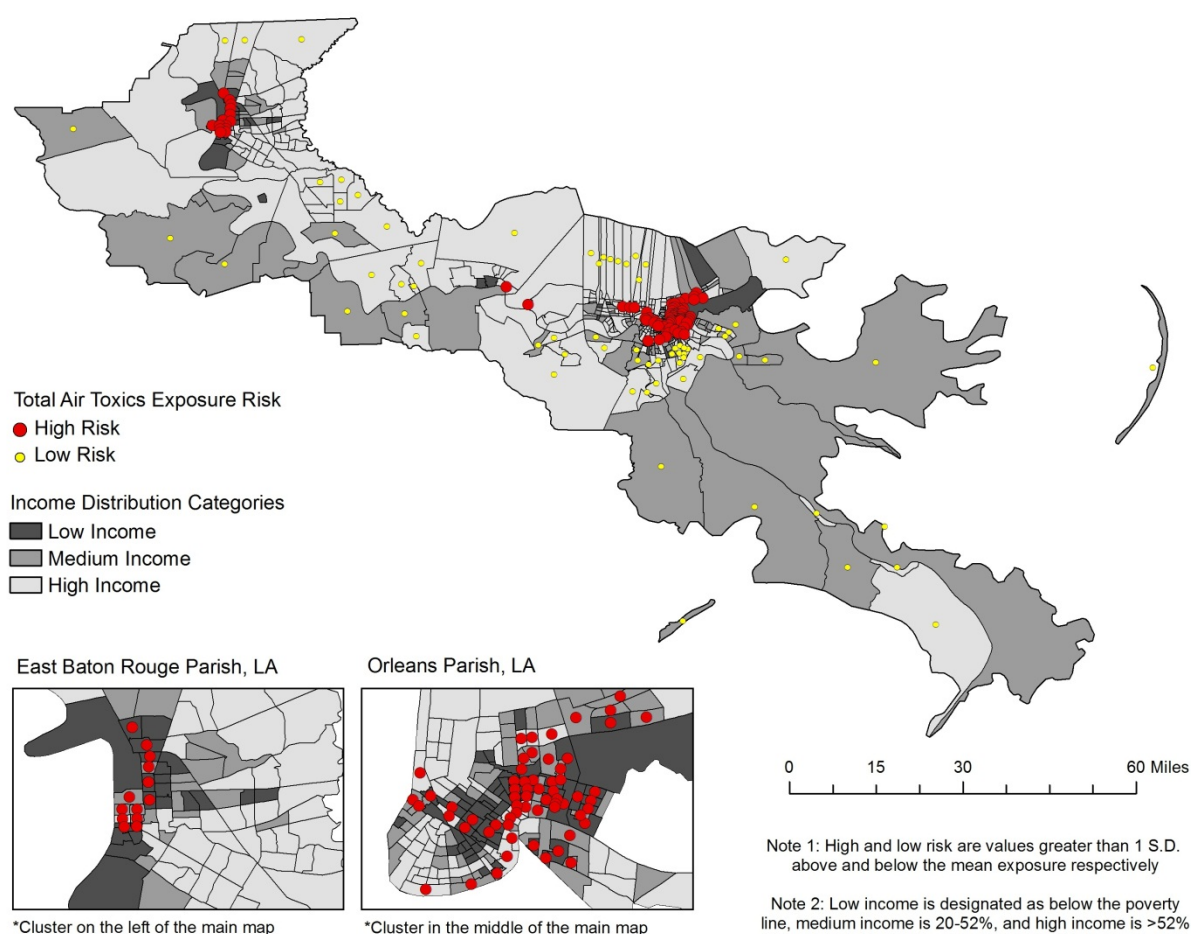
Total Air Toxics Exposure Risk
High Risk
Low Risk

Income Distribution Categories
Low Income
Medium Income
High Income

East Baton Rouge Parish, LA

*Cluster on the left of the main map

Orleans Parish, LA

*Cluster in the middle of the main map

0 15 30 60 Miles

Note 1: High and low risk are values greater than 1 S.D. above and below the mean exposure respectively

Note 2: Low income is designated as below the poverty line, medium income is 20-52%, and high income is >52%